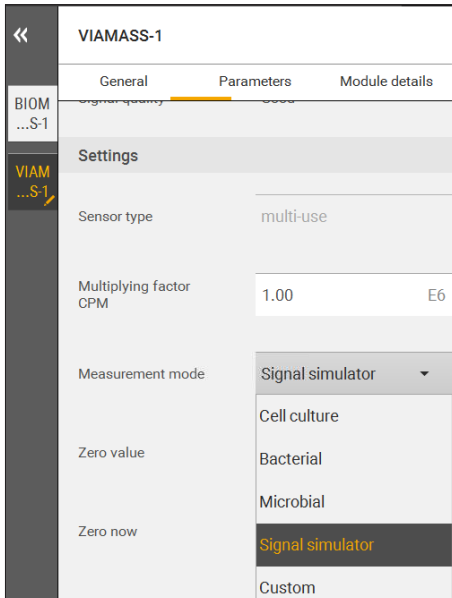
«

BIOM ...S-1

VIAM ...S-1

VIAMASS-1

General

Parameters

Module details

Signal quality Good

Settings

Sensor type

multi-use

Multiplying factor CPM

1.00

E6

Measurement mode

Signal simulator

Zero value

Zero now

Cell culture

Bacterial

Microbial

Signal simulator

Custom